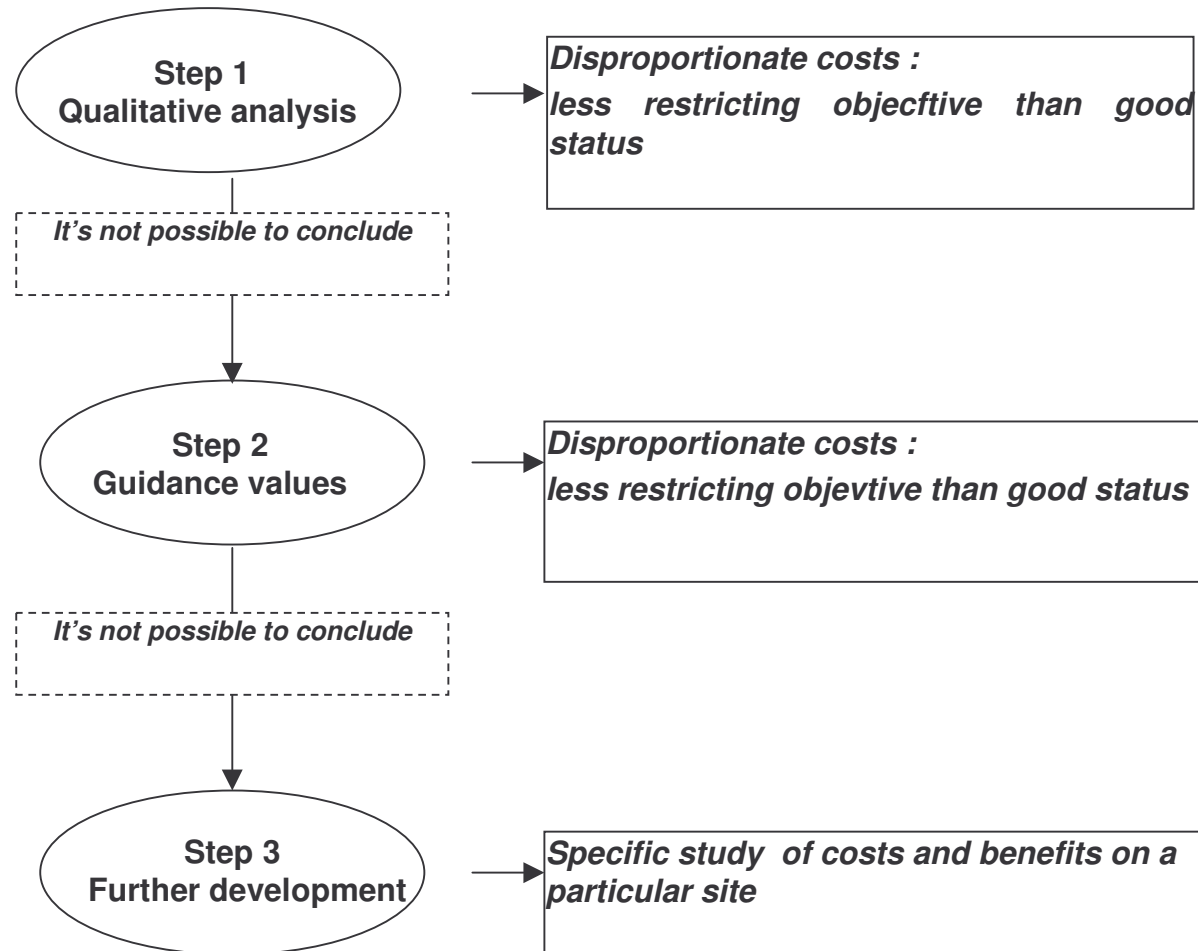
Step 1
Qualitative analysis

Disproportionate costs :
less restricting objecftive than good status

It’s not possible to conclude

Step 2
Guidance values

Disproportionate costs :
less restricting objevtive than good status

It’s not possible to conclude

Step 3
Further development

Specific study of costs and benefits on a particular site